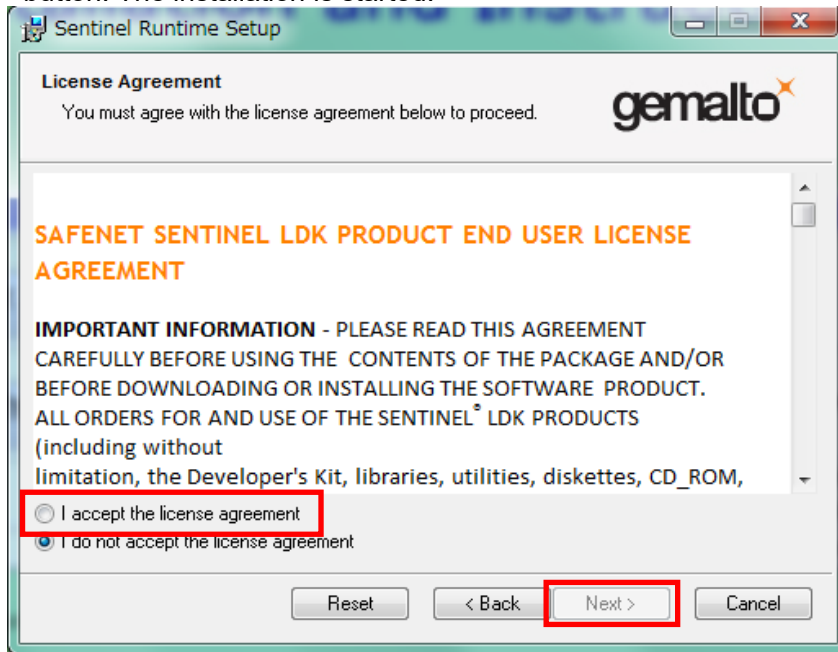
Sentinel Runtime Setup

License Agreement
You must agree with the license agreement below to proceed.

gemalto

SAFENET SENTINEL LDK PRODUCT END USER LICENSE AGREEMENT

IMPORTANT INFORMATION - PLEASE READ THIS AGREEMENT CAREFULLY BEFORE USING THE CONTENTS OF THE PACKAGE AND/OR BEFORE DOWNLOADING OR INSTALLING THE SOFTWARE PRODUCT. ALL ORDERS FOR AND USE OF THE SENTINEL® LDK PRODUCTS (including without
limitation, the Developer's Kit, libraries, utilities, diskettes, CD_ROM,

I accept the license agreement
I do not accept the license agreement

Reset
< Back
Next >
Cancel